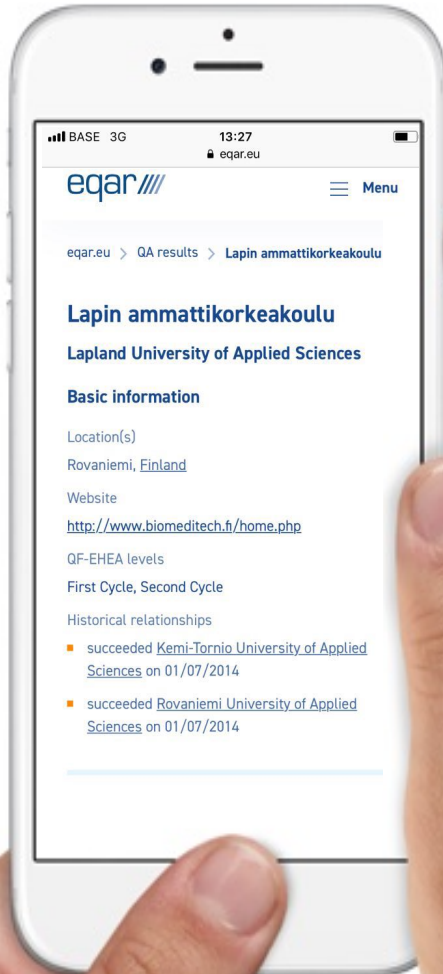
BASE 3G
13:27
eqar.eu

eqar

Menu

eqar.eu > QA results > Lapin ammattikorkeakoulu

Lapin ammattikorkeakoulu

Lapland University of Applied Sciences

Basic information

Location(s)
Rovaniemi, Finland

Website
http://www.biomeditech.fi/home.php

QF-EHEA levels
First Cycle, Second Cycle

Historical relationships
- succeeded Kemi-Tornio University of Applied Sciences on 01/07/2014
- succeeded Rovaniemi University of Applied Sciences on 01/07/2014